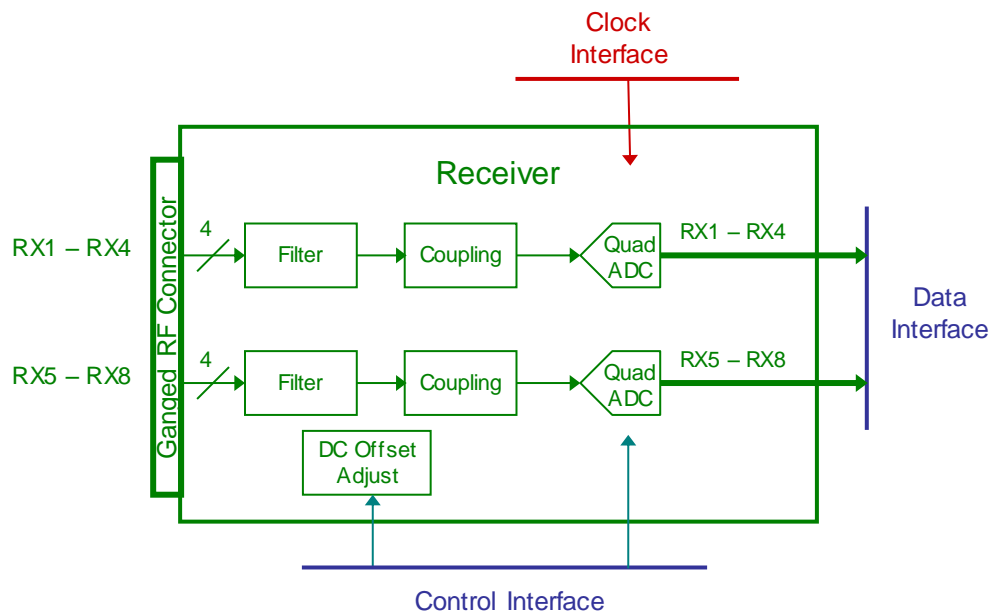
Clock Interface

Receiver

Ganged RF Connector

RX1 – RX4

4

Filter

Coupling

Quad ADC

RX1 – RX4

Data Interface

RX5 – RX8

4

Filter

Coupling

Quad ADC

RX5 – RX8

DC Offset Adjust

Control Interface